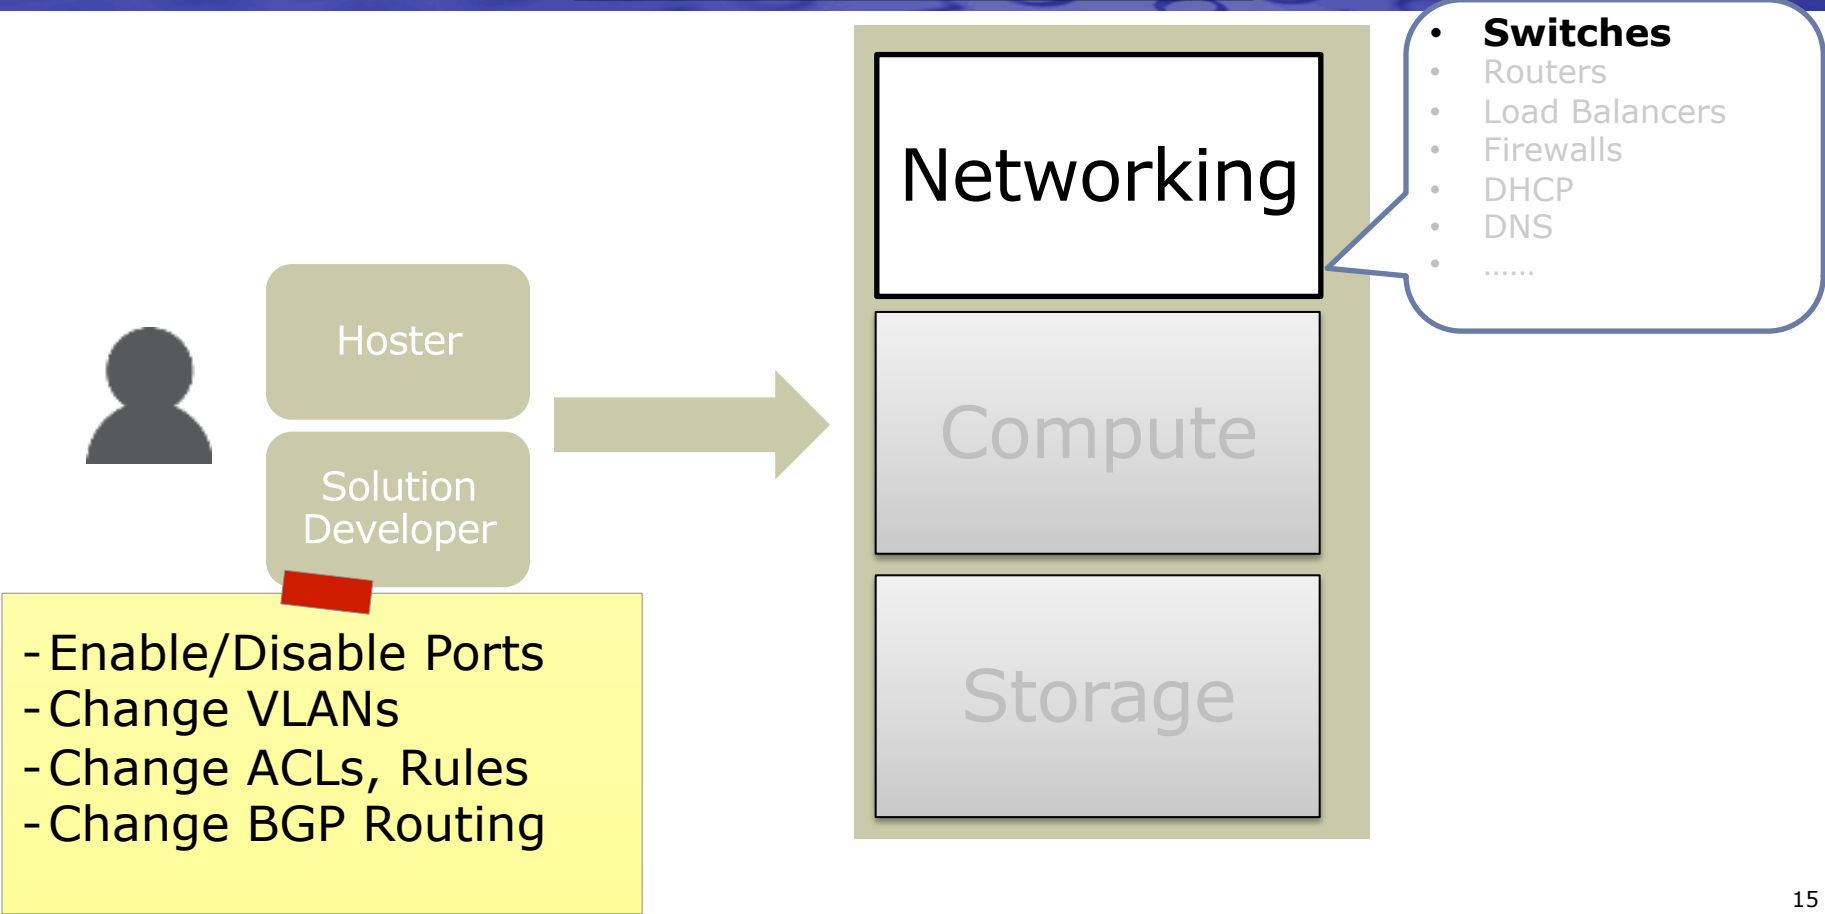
Hoster

Solution Developer

- Enable/Disable Ports
- Change VLANs
- Change ACLs, Rules
- Change BGP Routing

Networking

Compute

Storage

- Switches
- Routers
- Load Balancers
- Firewalls
- DHCP
- DNS
- ……

15